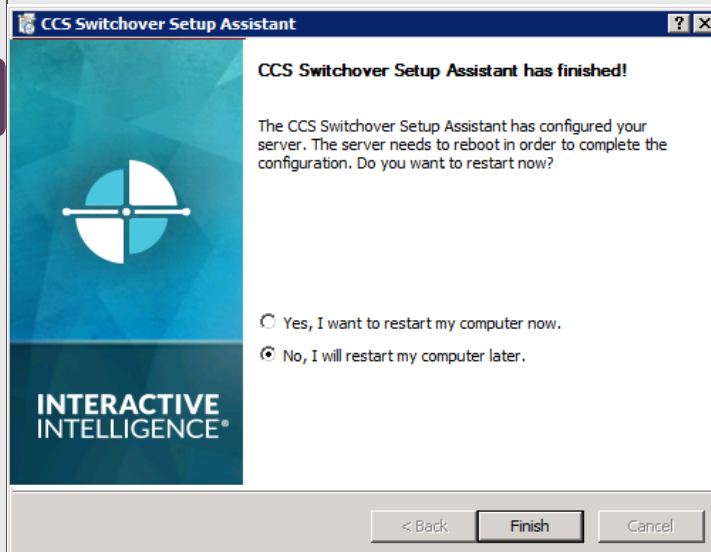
CCS Switchover Setup Assistant

?

X

CCS Switchover Setup Assistant has finished!

The CCS Switchover Setup Assistant has configured your server. The server needs to reboot in order to complete the configuration. Do you want to restart now?

Yes, I want to restart my computer now.

No, I will restart my computer later.

INTERACTIVE INTELLIGENCE®

< Back

Finish

Cancel